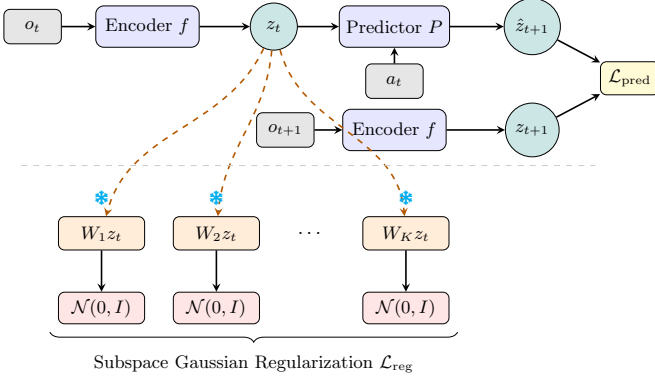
$o_t$

Encoder $f$

$z_t$

Predictor $P$

$\hat{z}_{t+1}$

$a_t$

$\mathcal{L}_{\text{pred}}$

$o_{t+1}$

Encoder $f$

$z_{t+1}$

$W_1 z_t$

$W_2 z_t$

$\cdots$

$W_K z_t$

$\mathcal{N}(0, I)$

$\mathcal{N}(0, I)$

$\mathcal{N}(0, I)$

Subspace Gaussian Regularization $\mathcal{L}_{\text{reg}}$